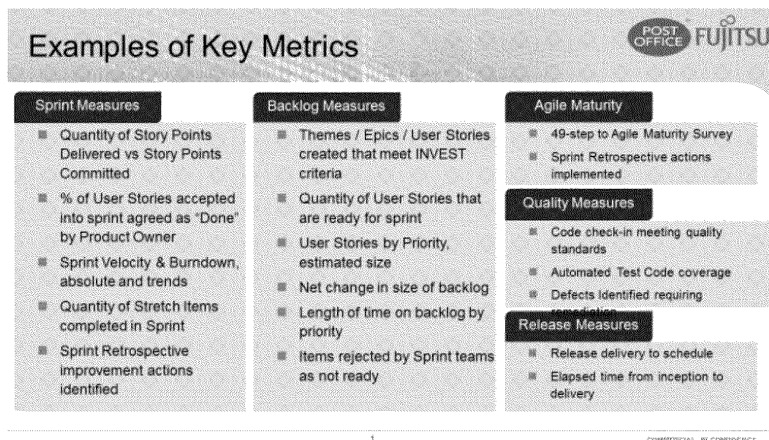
Examples of Key Metrics

POST OFFICE FUJITSU

Sprint Measures

- Quantity of Story Points Delivered vs Story Points Committed
- % of User Stories accepted into sprint agreed as "Done" by Product Owner
- Sprint Velocity & Burndown, absolute and trends
- Quantity of Stretch Items completed in Sprint
- Sprint Retrospective improvement actions identified

Backlog Measures

- Themes / Epics / User Stories created that meet INVEST criteria
- Quantity of User Stories that are ready for sprint
- User Stories by Priority, estimated size
- Net change in size of backlog
- Length of time on backlog by priority
- Items rejected by Sprint teams as not ready

Agile Maturity

- 49-step to Agile Maturity Survey
- Sprint Retrospective actions implemented

Quality Measures

- Code check-in meeting quality standards
- Automated Test Code coverage
- Defects Identified requiring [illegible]

Release Measures

- Release delivery to schedule
- Elapsed time from inception to delivery

1

COMMERCIAL IN CONFIDENCE